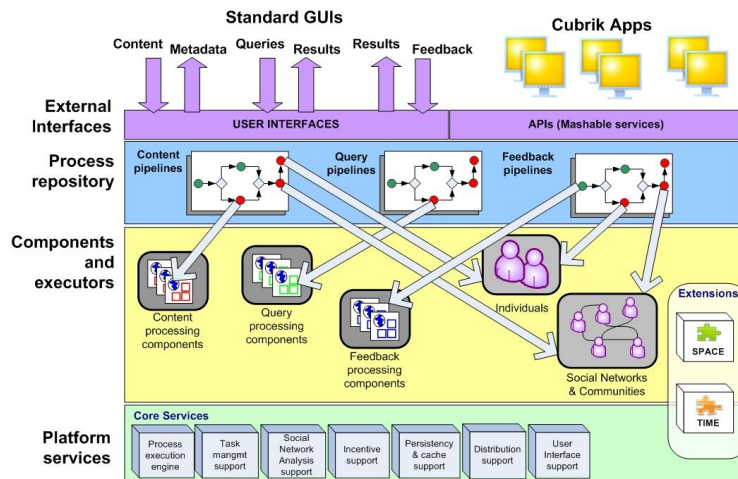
Standard GUIs

Cubrik Apps

Content
Metadata
Queries
Results
Results
Feedback

External Interfaces

USER INTERFACES

APIs (Mashable services)

Process repository

Content pipelines

Query pipelines

Feedback pipelines

Components and executors

Content processing components

Query processing components

Feedback processing components

Individuals

Social Networks & Communities

Extensions

SPACE

TIME

Platform services

Core Services

Process execution engine

Task mangmt support

Social Network Analysis support

Incentive support

Persistency & cache support

Distribution support

User Interface support